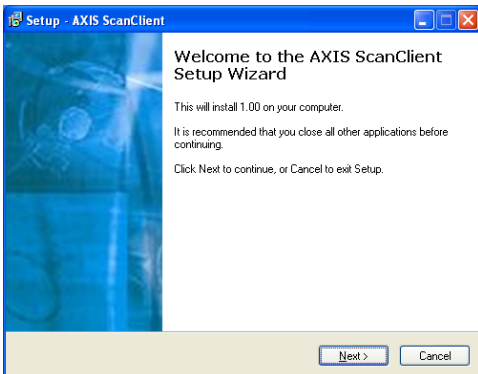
Setup - AXIS ScanClient

Welcome to the AXIS ScanClient Setup Wizard

This will install 1.00 on your computer.

It is recommended that you close all other applications before continuing.

Click Next to continue, or Cancel to exit Setup.

Next >
Cancel